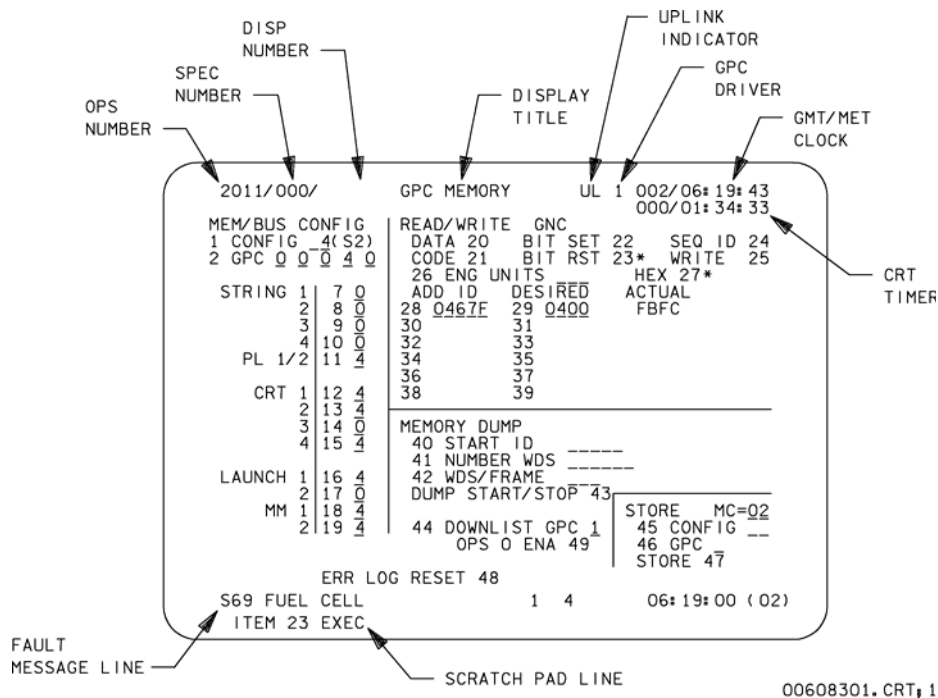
DISP NUMBER

SPEC NUMBER

OPS NUMBER

DISPLAY TITLE

UPLINK INDICATOR

GPC DRIVER

GMT/MET CLOCK

2011/000/ GPC MEMORY UL 1 002/06:19:43
000/01:34:33

MEM/BUS CONFIG
1 CONFIG 4(S2)
2 GPC 0 0 0 4 0

STRING 1 7 0
2 8 0
3 9 0
4 10 0
PL 1/2 11 4

CRT 1 12 4
2 13 4
3 14 0
4 15 4

LAUNCH 1 16 4
2 17 0
MM 1 18 4
2 19 4

READ/WRITE GNC
DATA 20 BIT SET 22 SEQ ID 24
CODE 21 BIT RST 23* WRITE 25
26 ENG UNITS HEX 27*
ADD ID DESIRED ACTUAL
28 0467F 29 0400 FBFC
30 31
32 33
34 35
36 37
38 39

MEMORY DUMP
40 START ID
41 NUMBER WDS
42 WDS/FRAME
DUMP START/STOP 43

44 DOWNLIST GPC 1
OPS 0 ENA 49

STORE MC=02
45 CONFIG
46 GPC
STORE 47

ERR LOG RESET 48
S69 FUEL CELL 1 4 06:19:00 (02)
ITEM 23 EXEC

CRT TIMER

FAULT MESSAGE LINE

SCRATCH PAD LINE

00608301.CRT;1